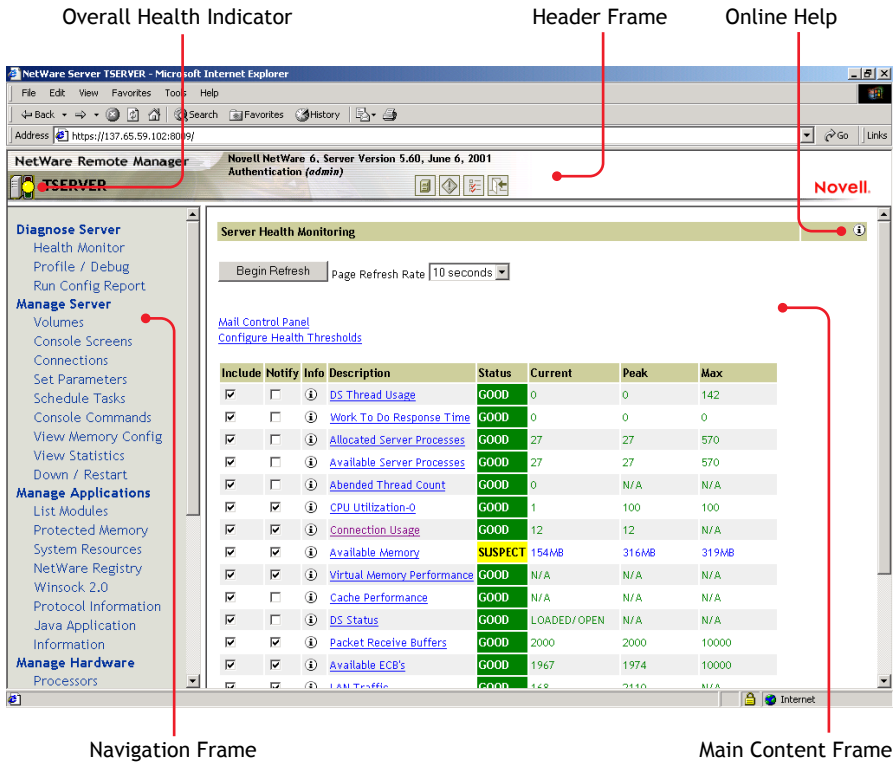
Overall Health Indicator

Header Frame

Online Help

NetWare Server TSERVER - Microsoft Internet Explorer

File Edit View Favorites Tools Help

Back Search Favorites History

Address https://137.65.59.102:8009/

Go Links

NetWare Remote Manager

TSERVER

Novell NetWare 6, Server Version 5.60, June 6, 2001
Authentication (admin)

Novell.

Diagnose Server
Health Monitor
Profile / Debug
Run Config Report
Manage Server
Volumes
Console Screens
Connections
Set Parameters
Schedule Tasks
Console Commands
View Memory Config
View Statistics
Down / Restart
Manage Applications
List Modules
Protected Memory
System Resources
NetWare Registry
Winsock 2.0
Protocol Information
Java Application
Information
Manage Hardware
Processors

Server Health Monitoring

Begin Refresh Page Refresh Rate 10 seconds

Mail Control Panel
Configure Health Thresholds

| Include | Notify | Info | Description | Status | Current | Peak | Max |
|---|---|---|---|---|---|---|---|
| ☑ | ☐ | ⓘ | DS Thread Usage | GOOD | 0 | 0 | 142 |
| ☑ | ☐ | ⓘ | Work To Do Response Time | GOOD | 0 | 0 | 0 |
| ☑ | ☐ | ⓘ | Allocated Server Processes | GOOD | 27 | 27 | 570 |
| ☑ | ☐ | ⓘ | Available Server Processes | GOOD | 27 | 27 | 570 |
| ☑ | ☐ | ⓘ | Abended Thread Count | GOOD | 0 | N/A | N/A |
| ☑ | ☑ | ⓘ | CPU Utilization-0 | GOOD | 1 | 100 | 100 |
| ☑ | ☑ | ⓘ | Connection Usage | GOOD | 12 | 12 | N/A |
| ☑ | ☑ | ⓘ | Available Memory | SUSPECT | 154MB | 316MB | 319MB |
| ☑ | ☑ | ⓘ | Virtual Memory Performance | GOOD | N/A | N/A | N/A |
| ☑ | ☐ | ⓘ | Cache Performance | GOOD | N/A | N/A | N/A |
| ☑ | ☐ | ⓘ | DS Status | GOOD | LOADED/OPEN | N/A | N/A |
| ☑ | ☑ | ⓘ | Packet Receive Buffers | GOOD | 2000 | 2000 | 10000 |
| ☑ | ☑ | ⓘ | Available ECB's | GOOD | 1967 | 1974 | 10000 |
| ☑ | ☑ | ⓘ | LAN Traffic | GOOD | 168 | 2110 | N/A |

Internet

Navigation Frame

Main Content Frame